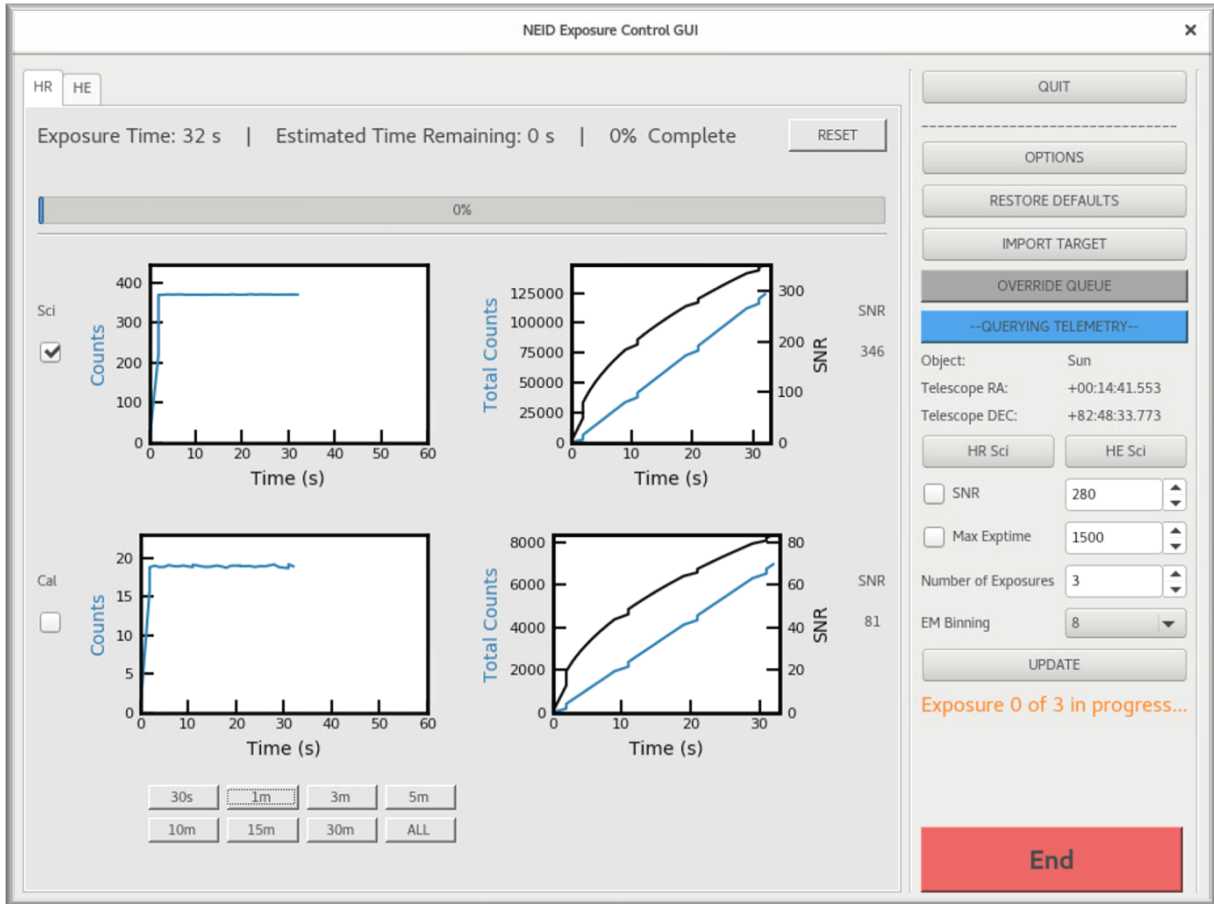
NEID Exposure Control GUI ×

HR HE

Exposure Time: 32 s | Estimated Time Remaining: 0 s | 0% Complete

RESET

0%

Sci

Counts

400
300
200
100
0

0 10 20 30 40 50 60

Time (s)

Total Counts

125000
100000
75000
50000
25000
0

0 10 20 30

Time (s)

300
200
100
0

SNR

SNR

346

Cal

Counts

20
15
10
5
0

0 10 20 30 40 50 60

Time (s)

Total Counts

8000
6000
4000
2000
0

0 10 20 30

Time (s)

80
60
40
20
0

SNR

SNR

81

30s 1m 3m 5m

10m 15m 30m ALL

QUIT

OPTIONS

RESTORE DEFAULTS

IMPORT TARGET

OVERRIDE QUEUE

--QUERYING TELEMETRY--

Object: Sun

Telescope RA: +00:14:41.553

Telescope DEC: +82:48:33.773

HR Sci HE Sci

SNR 280

Max Exptime 1500

Number of Exposures 3

EM Binning 8

UPDATE

Exposure 0 of 3 in progress...

End